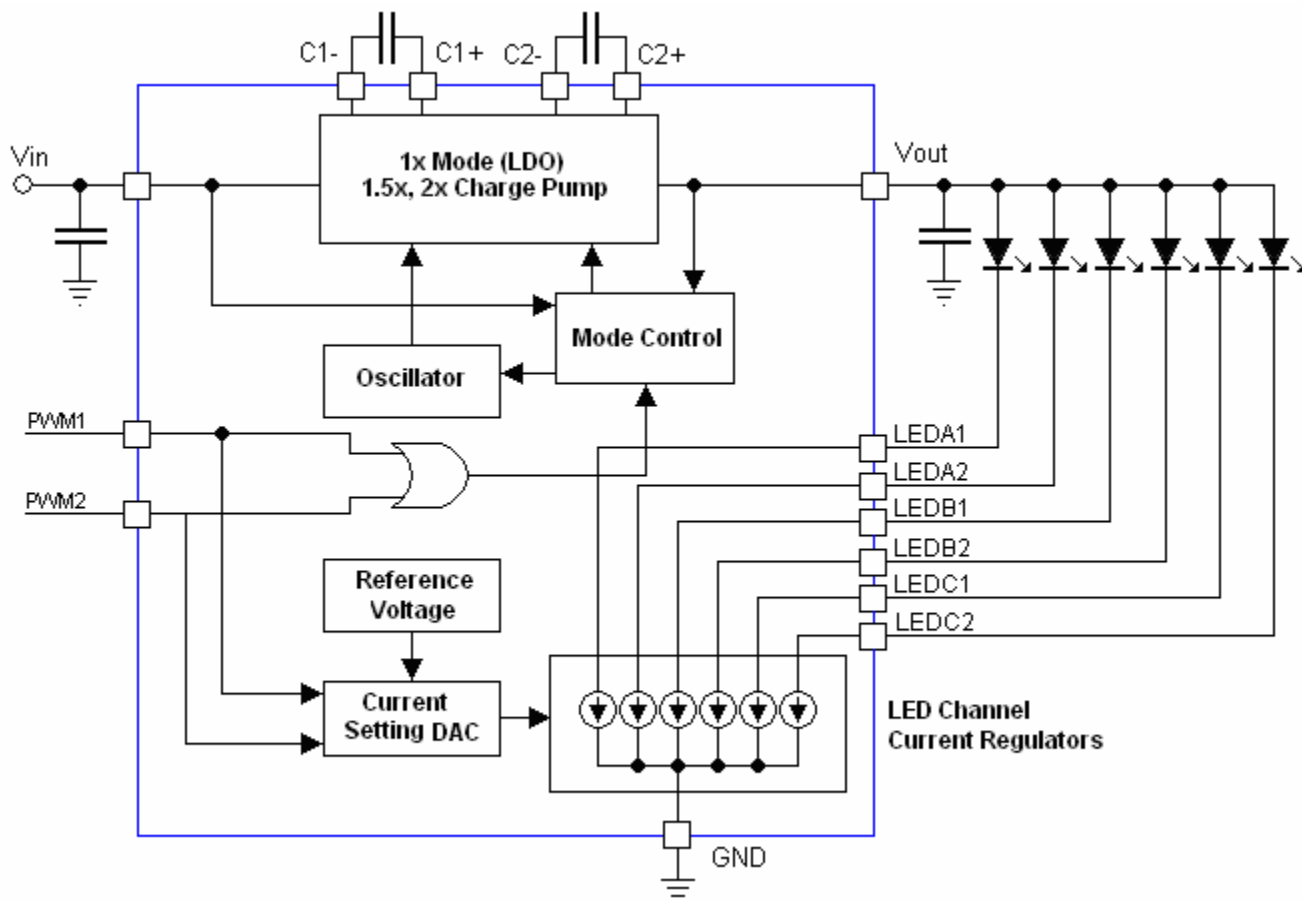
C1- C1+ C2- C2+

Vin

1x Mode (LDO)
1.5x, 2x Charge Pump

Vout

Mode Control

Oscillator

PWM1

PWM2

LEDA1
LEDA2
LEDB1
LEDB2
LEDC1
LEDC2

Reference Voltage

Current Setting DAC

LED Channel Current Regulators

GND